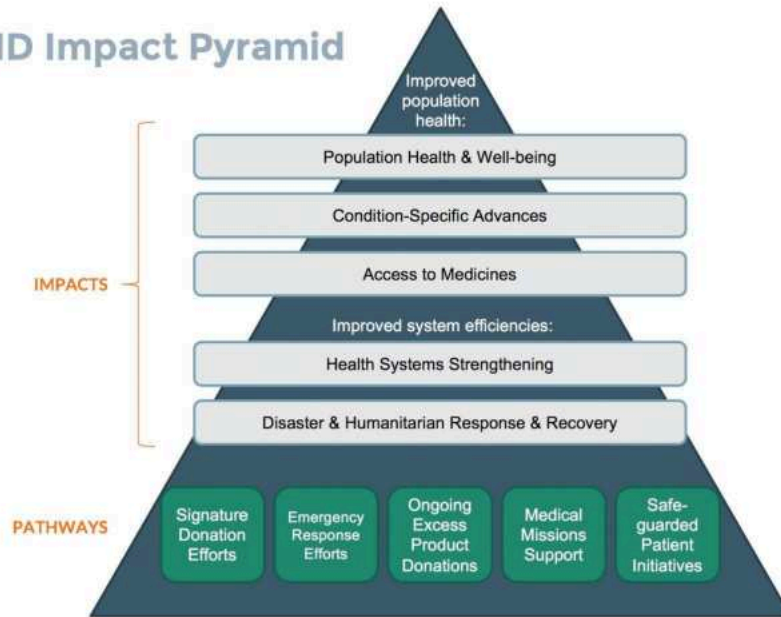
D Impact Pyramid

Improved population health:

Population Health & Well-being

Condition-Specific Advances

Access to Medicines

Improved system efficiencies:

Health Systems Strengthening

Disaster & Humanitarian Response & Recovery

IMPACTS

PATHWAYS

Signature Donation Efforts

Emergency Response Efforts

Ongoing Excess Product Donations

Medical Missions Support

Safe-guarded Patient Initiatives